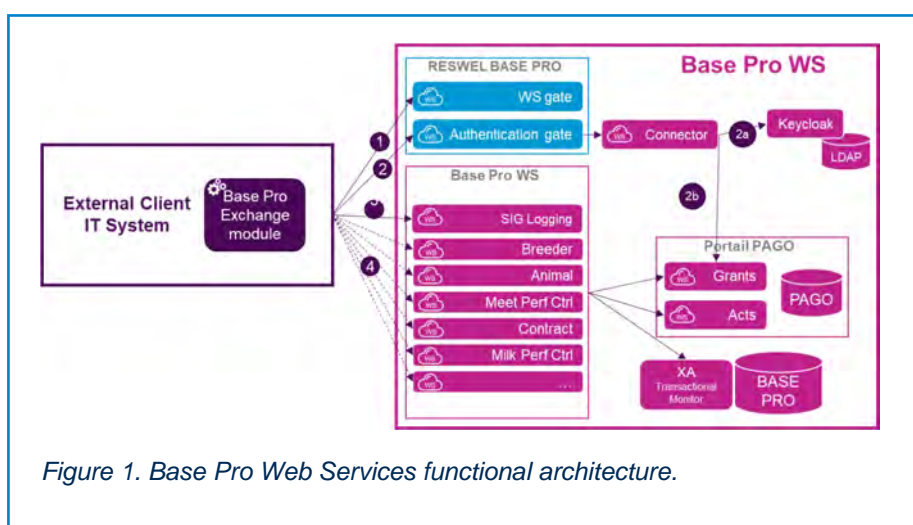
Base Pro WS

RESWEL BASE PRO

WS

WS gate

WS

Authentication gate

WS

Connector

2a

Keycloak

LDAP

1

2

External Client IT System

Base Pro Exchange module

3

Base Pro WS

WS

SIG Logging

2b

WS

Breeder

Portail PAGO

4

WS

Animal

WS

Grants

PAGO

WS

Meet Perf Ctrl

WS

Acts

WS

Contract

WS

Milk Perf Ctrl

WS

...

XA Transactional Monitor

BASE PRO

Figure 1. Base Pro Web Services functional architecture.